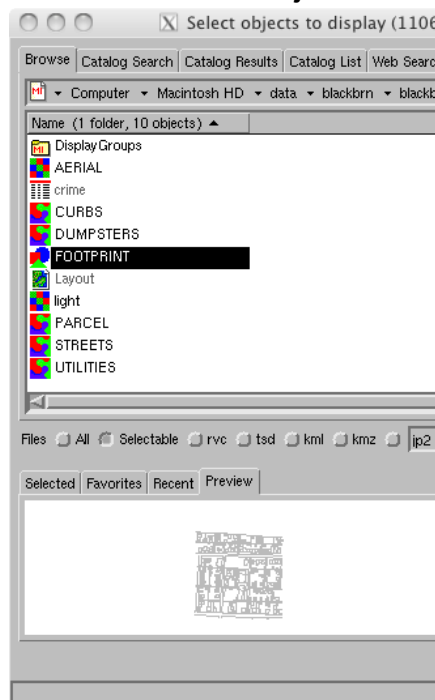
Select objects to display (1106

Browse | Catalog Search | Catalog Results | Catalog List | Web Searc

Computer ▾ Macintosh HD ▾ data ▾ blackbrn ▾ blackb

Name (1 folder, 10 objects) ▲

DisplayGroups
AERIAL
crime
CURBS
DUMPSTERS
FOOTPRINT
Layout
light
PARCEL
STREETS
UTILITIES

Files All Selectable rvc tsd kml kmz jp2

Selected | Favorites | Recent | Preview